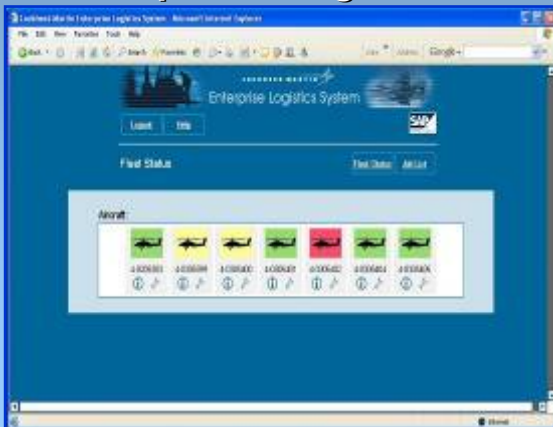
Lockheed Martin Enterprise Logistics System - Microsoft Internet Explorer

File Edit View Favorites Tools Help

LOCKHEED MARTIN

Enterprise Logistics System

SAP

Logout Help

Fleet Status

Fleet Status Alert List

Aircraft:

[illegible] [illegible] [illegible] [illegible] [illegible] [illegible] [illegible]

Internet